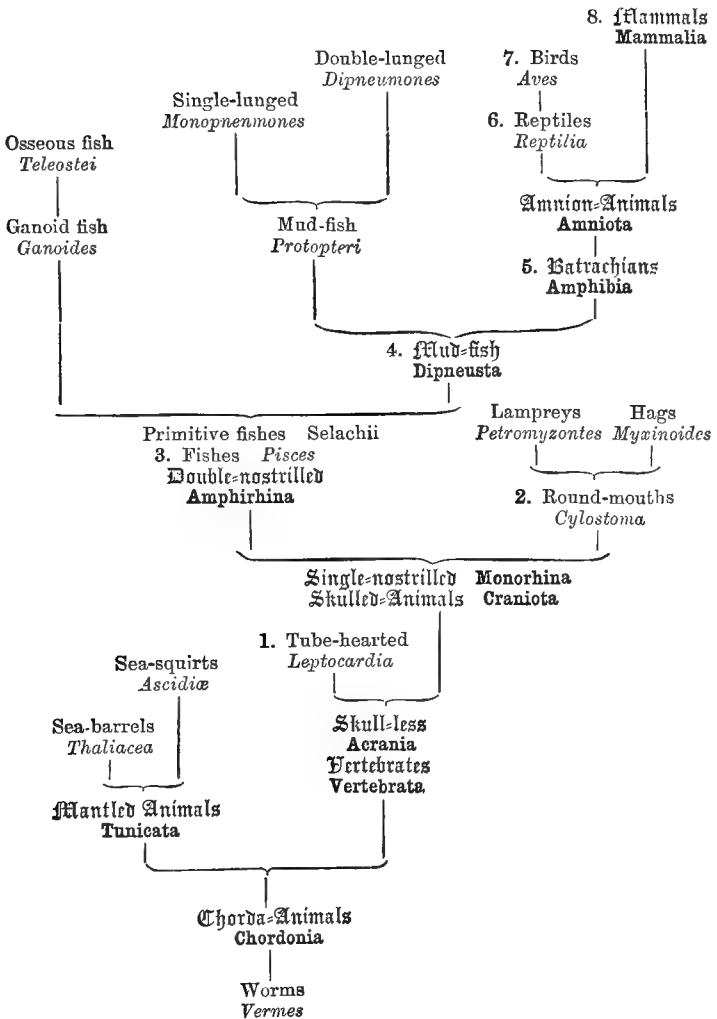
8. Mammals
Mammalia

Double-lunged
Dipneumones

7. Birds
Aves

Single-lunged
Monopnenmones

6. Reptiles
Reptilia

Osseous fish
Teleostei

Amnion=Animals
Amniota

Ganoid fish
Ganoides

Mud-fish
Protopteri

5. Batrachians
Amphibia

4. Mud=fish
Dipneusta

Lampreys
Petromyzontes

Hags
Myxinoides

Primitive fishes Selachii
3. Fishes Pisces
Double=nostrilled
Amphirhina

2. Round-mouths
Cylostoma

Single=nostrilled Monorhina
Skulled=Animals Craniota

1. Tube-hearted
Leptocardia

Sea-squirts
Ascidiæ

Sea-barrels
Thaliacea

Skull=less
Acrania
Vertebrates
Vertebrata

Mantled Animals
Tunicata

Chorda=Animals
Chordonia

Worms
Vermes